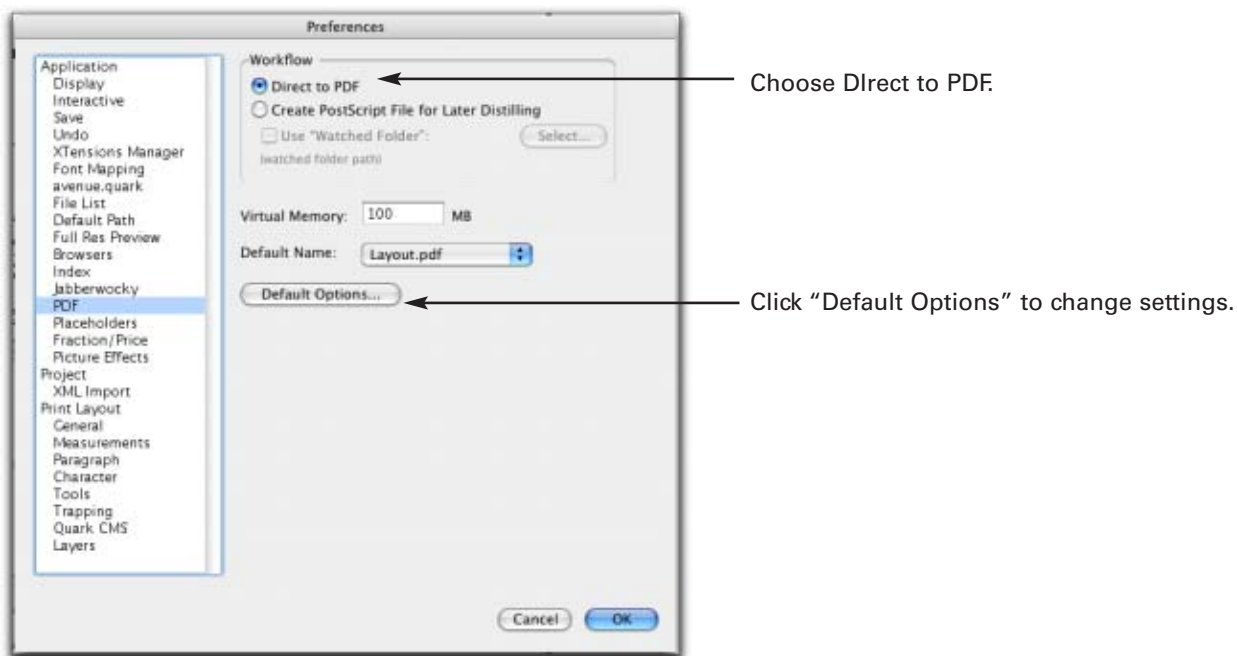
Preferences

Application
Display
Interactive
Save
Undo
XTensions Manager
Font Mapping
avenue.quark
File List
Default Path
Full Res Preview
Browsers
Index
Jabberwocky
PDF
Placeholders
Fraction/Price
Picture Effects
Project
XML Import
Print Layout
General
Measurements
Paragraph
Character
Tools
Trapping
Quark CMS
Layers

Workflow
Direct to PDF
Create PostScript File for Later Distilling
Use "Watched Folder":
Select...
(watched folder path)

Virtual Memory: 100 MB

Default Name: Layout.pdf

Default Options...

Cancel
OK

Choose DIrect to PDF.

Click "Default Options" to change settings.